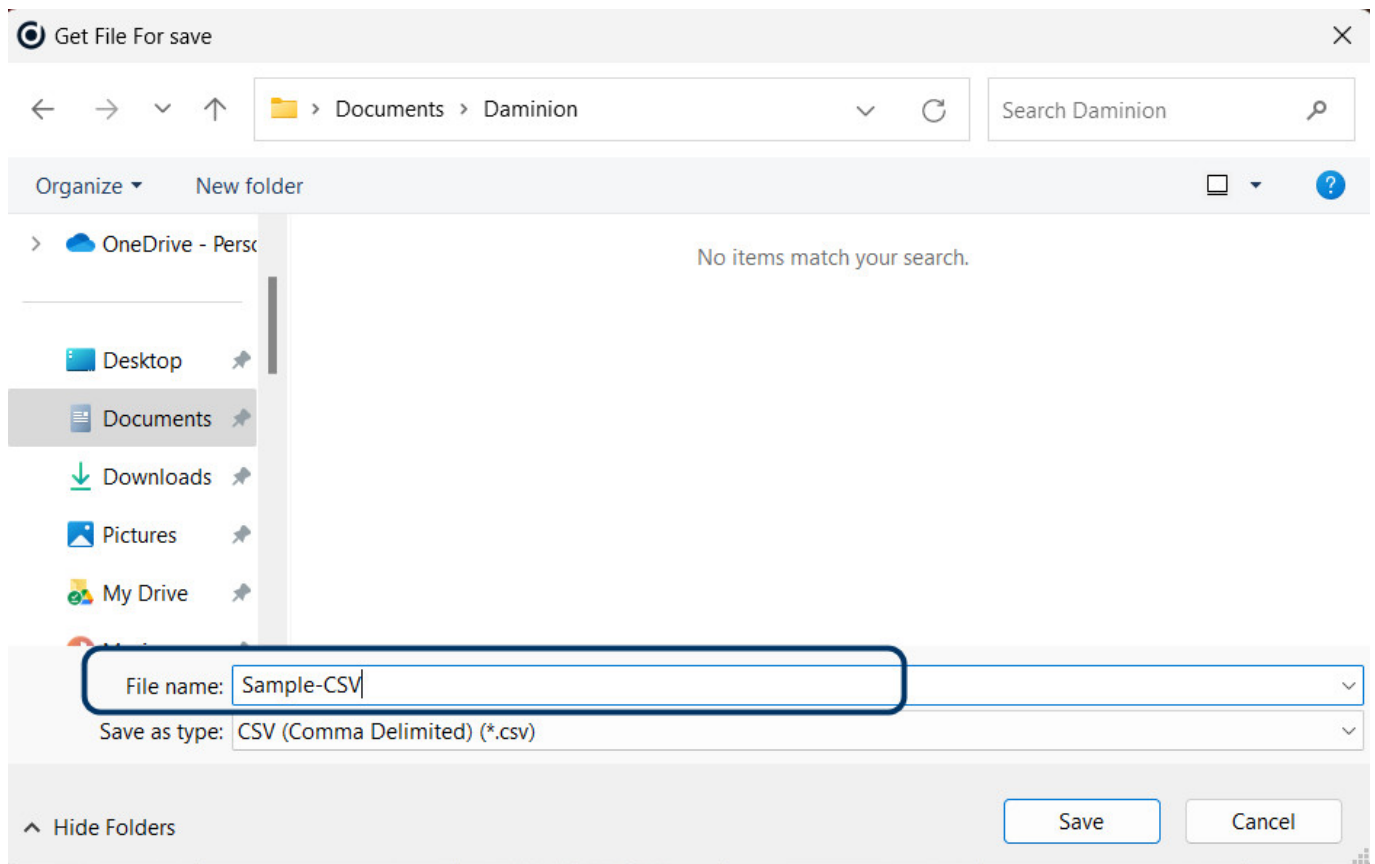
Get File For save

Documents > Daminion

Search Daminion

Organize ▾ New folder

OneDrive - Perso

No items match your search.

Desktop

Documents

Downloads

Pictures

My Drive

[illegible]

File name: Sample-CSV

Save as type: CSV (Comma Delimited) (*.csv)

Hide Folders

Save

Cancel